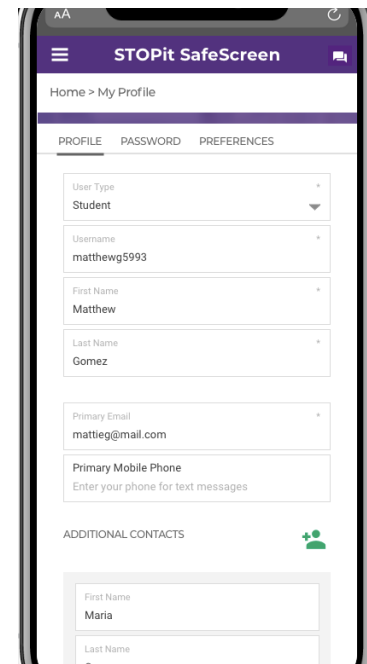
AA

STOPit SafeScreen

Home > My Profile

PROFILE PASSWORD PREFERENCES

User Type *
Student

Username *
matthewg5993

First Name *
Matthew

Last Name *
Gomez

Primary Email *
mattieg@mail.com

Primary Mobile Phone
Enter your phone for text messages

ADDITIONAL CONTACTS

First Name
Maria

Last Name
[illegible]